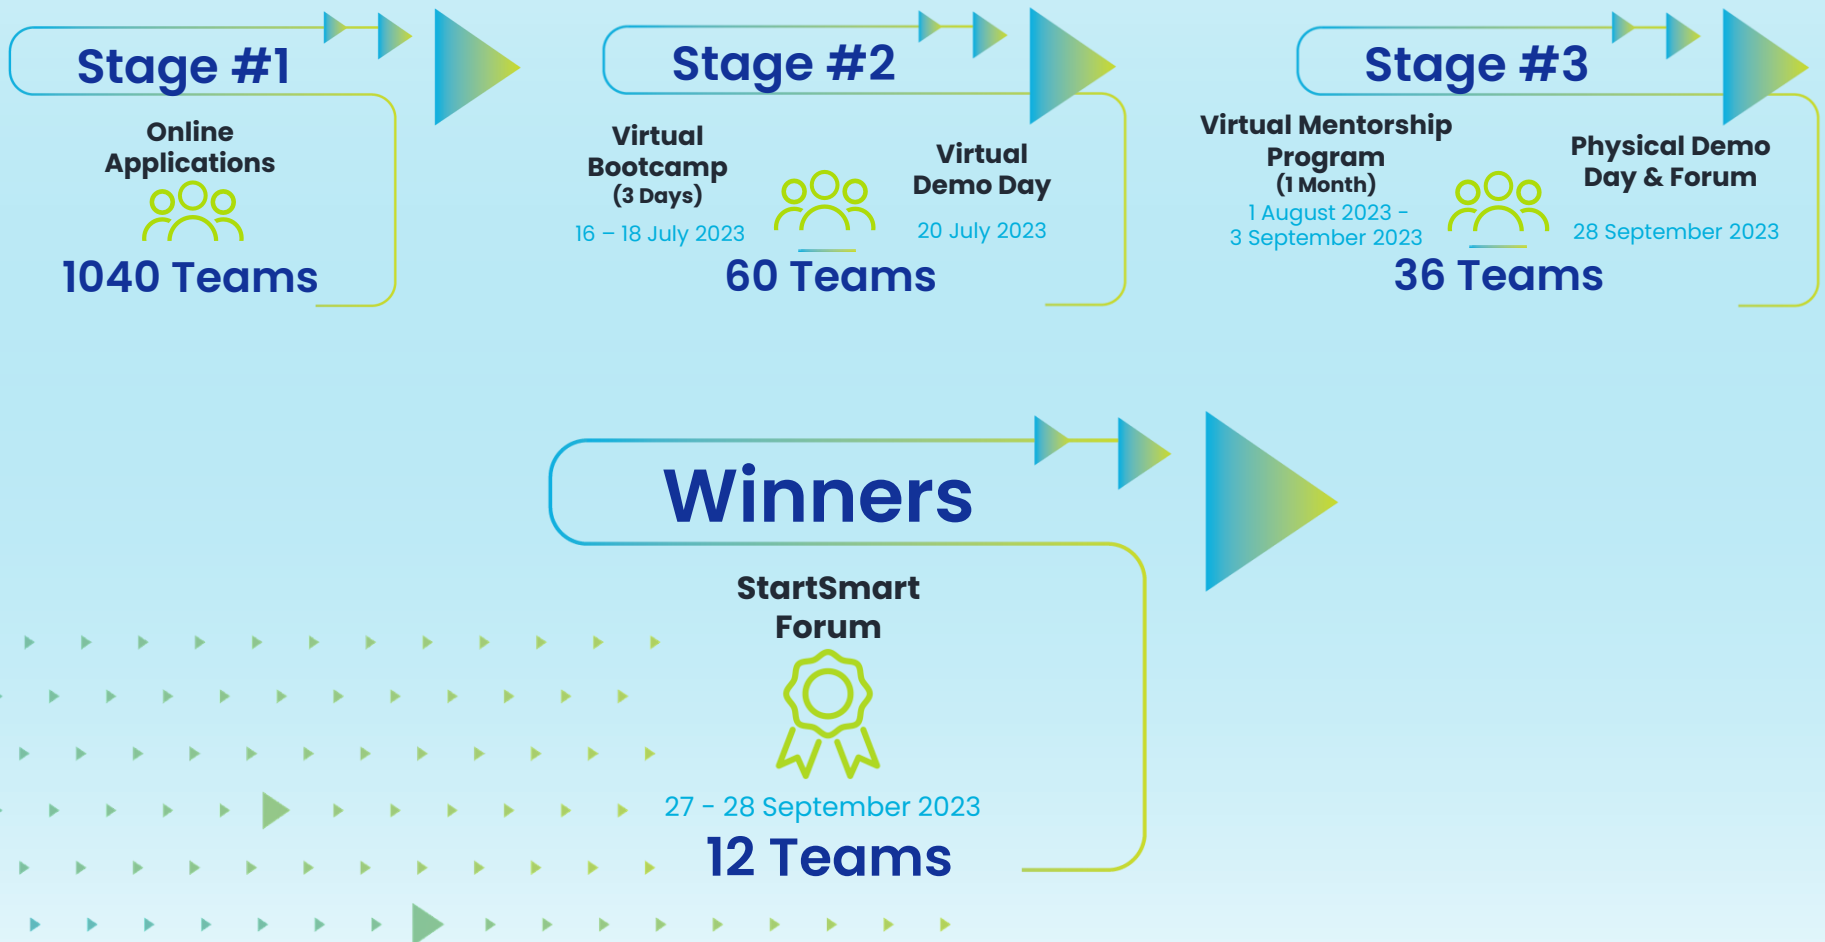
Stage #1

Online Applications

1040 Teams

Stage #2

Virtual Bootcamp (3 Days)

16 – 18 July 2023

Virtual Demo Day

20 July 2023

60 Teams

Stage #3

Virtual Mentorship Program (1 Month)

1 August 2023 - 3 September 2023

Physical Demo Day & Forum

28 September 2023

36 Teams

Winners

StartSmart Forum

27 - 28 September 2023

12 Teams